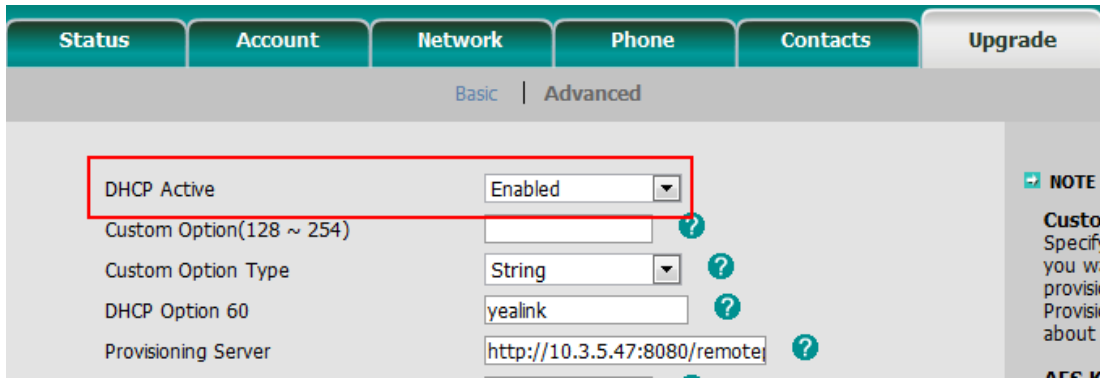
Status | Account | Network | Phone | Contacts | Upgrade

Basic | Advanced

DHCP Active Enabled

Custom Option(128 ~ 254) ?

Custom Option Type String ?

DHCP Option 60 yealink ?

Provisioning Server http://10.3.5.47:8080/remote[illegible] ?

NOTE

Custo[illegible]
Specif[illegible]
you wa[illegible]
provisi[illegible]
Provisi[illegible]
about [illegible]

AES K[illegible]